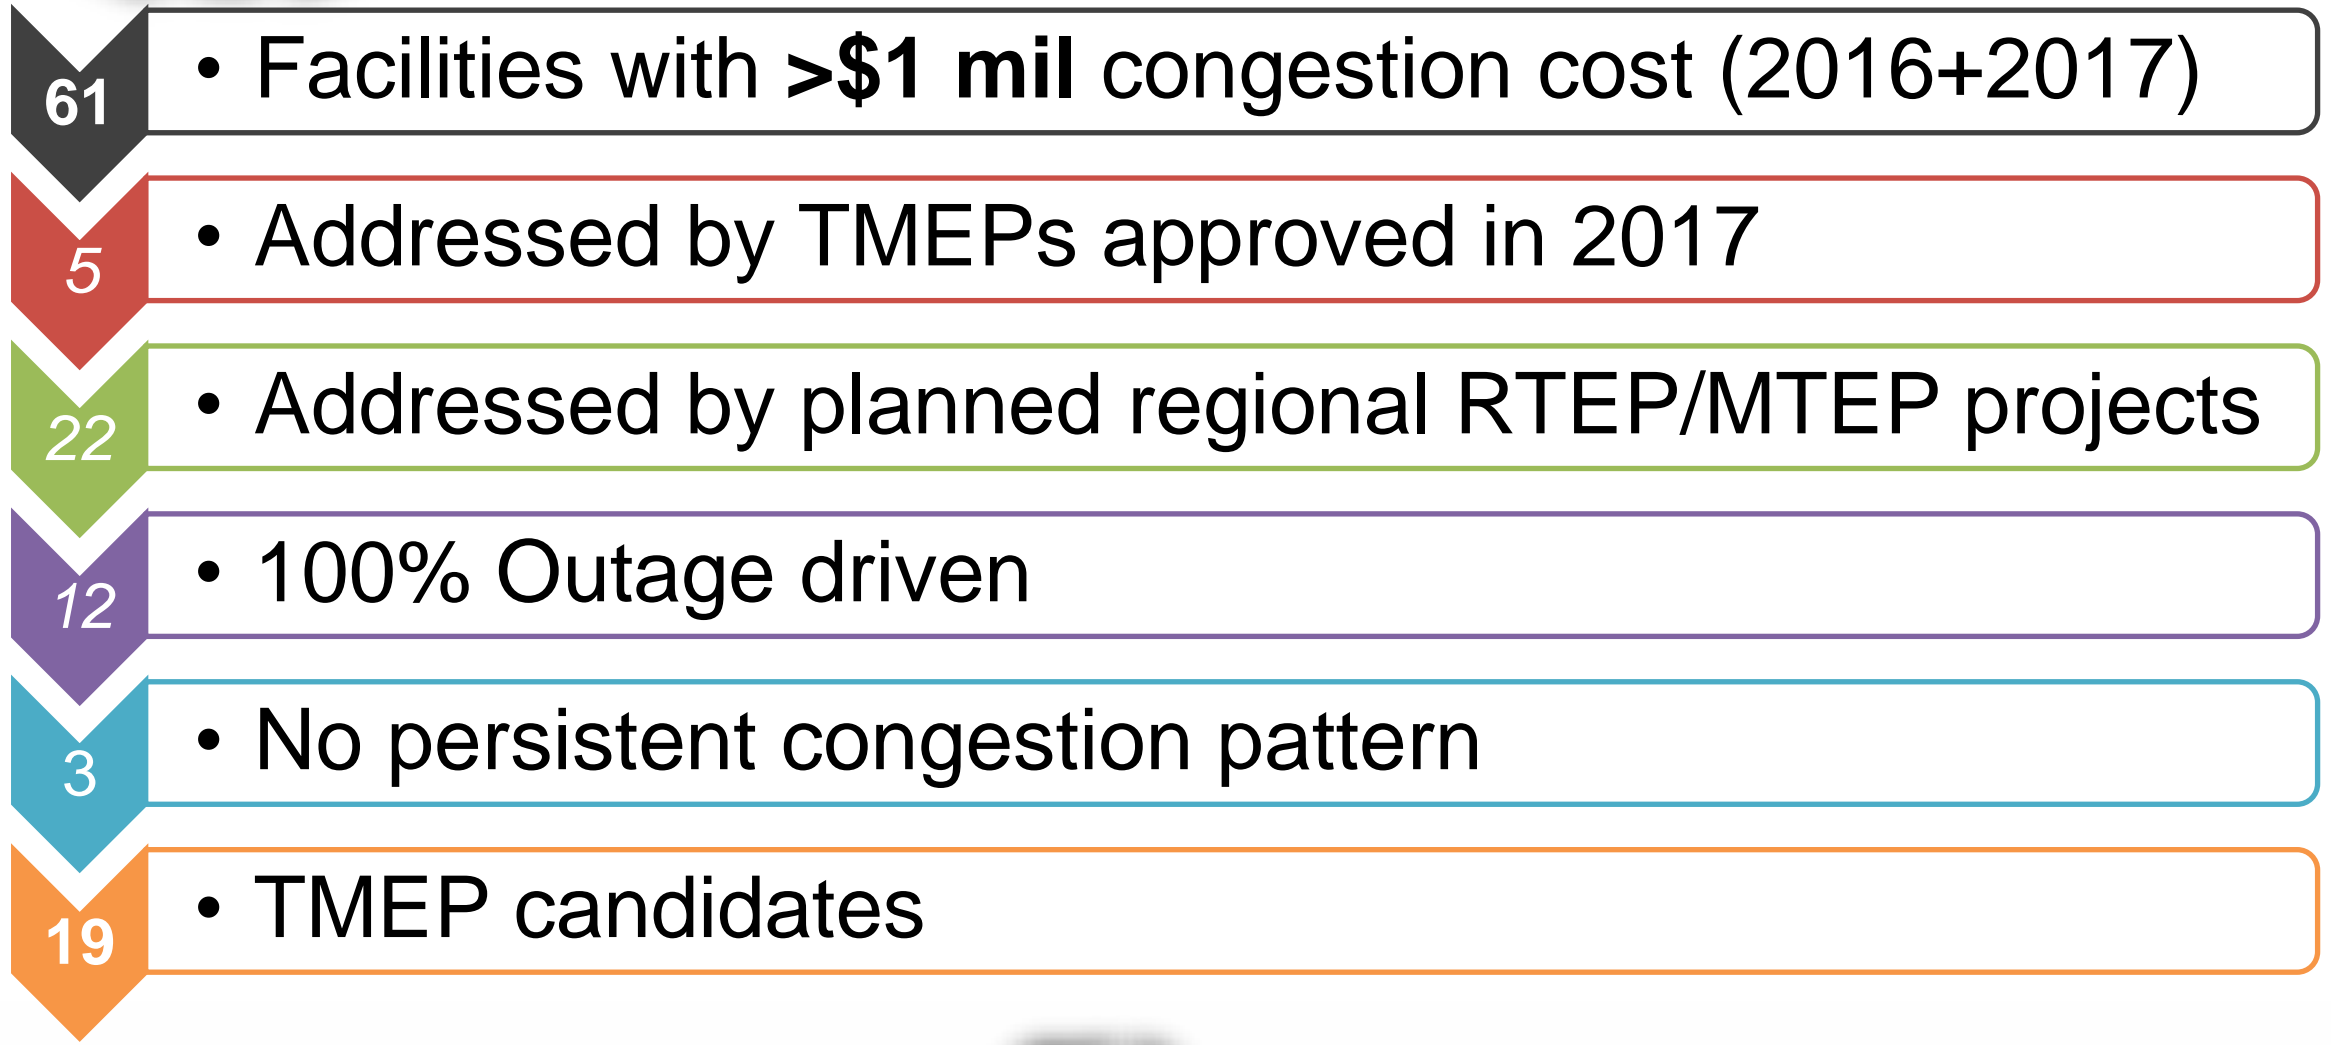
61

• Facilities with >$1 mil congestion cost (2016+2017)

5

• Addressed by TMEPs approved in 2017

22

• Addressed by planned regional RTEP/MTEP projects

12

• 100% Outage driven

3

• No persistent congestion pattern

19

• TMEP candidates